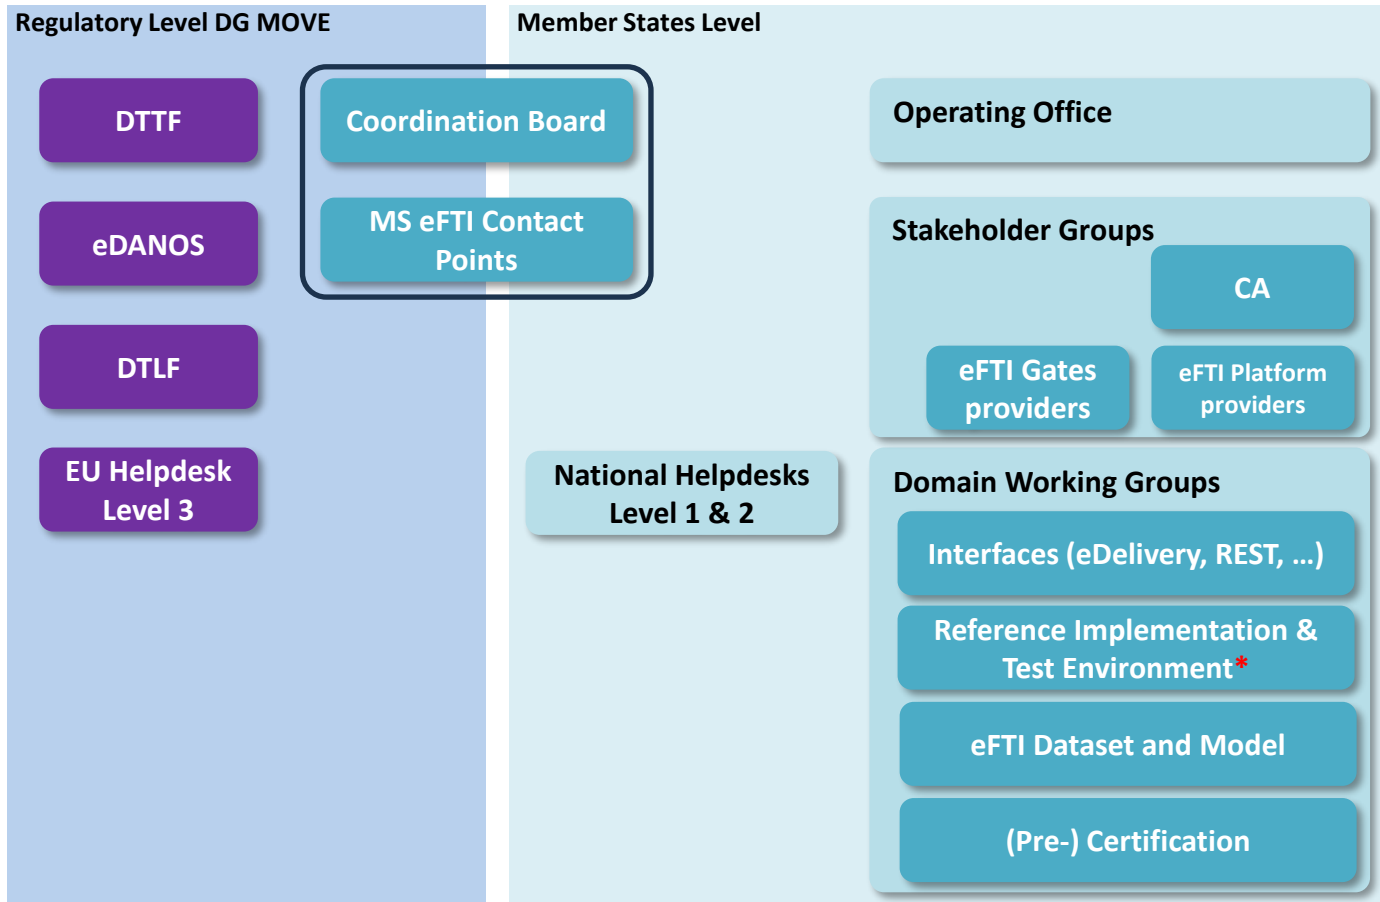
Regulatory Level DG MOVE

DTTF

eDANOS

DTLF

EU Helpdesk Level 3

Coordination Board

MS eFTI Contact Points

Member States Level

Operating Office

Stakeholder Groups

CA

eFTI Gates providers

eFTI Platform providers

National Helpdesks Level 1 & 2

Domain Working Groups

Interfaces (eDelivery, REST, …)

Reference Implementation & Test Environment*

eFTI Dataset and Model

(Pre-) Certification